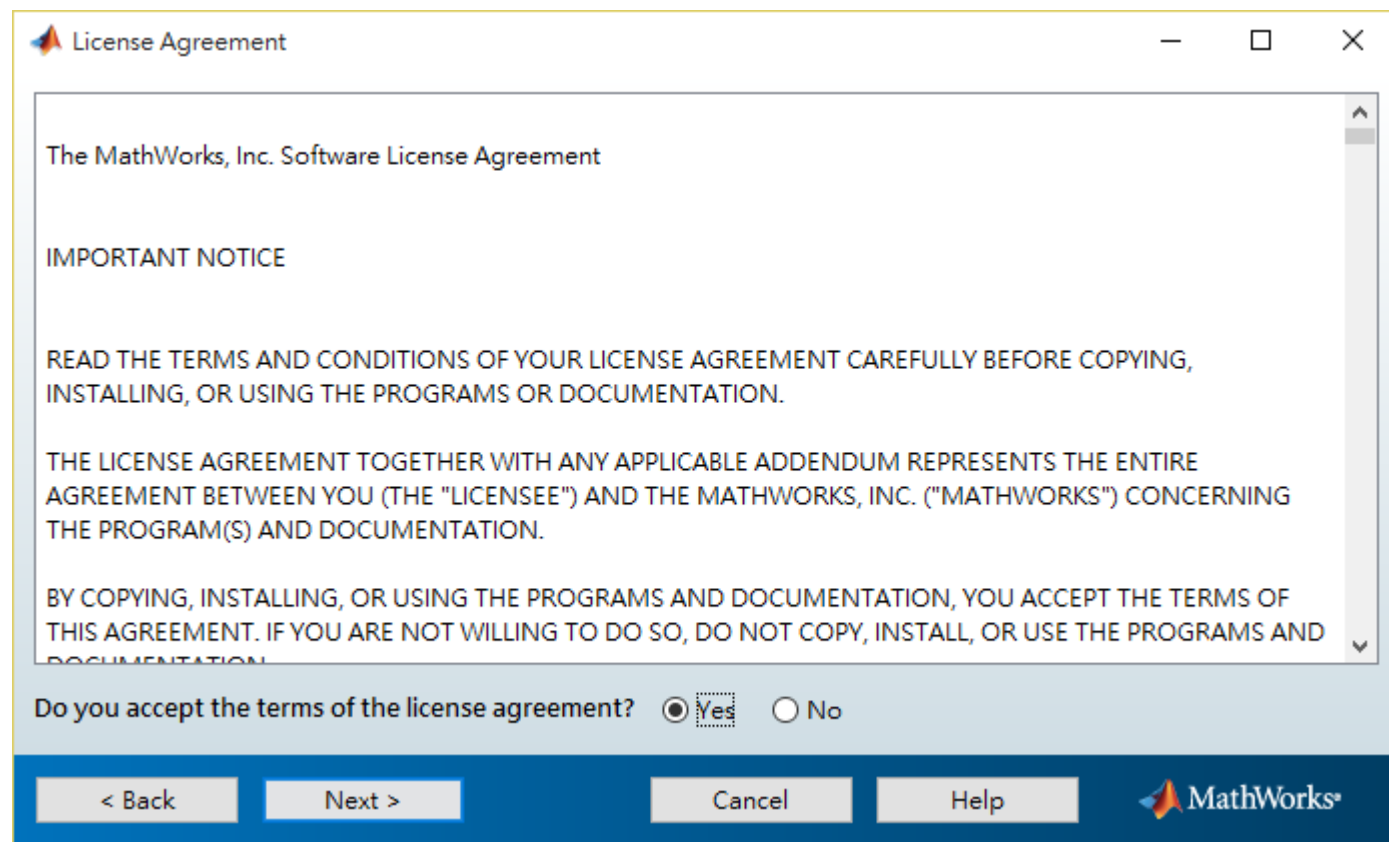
License Agreement

The MathWorks, Inc. Software License Agreement

IMPORTANT NOTICE

READ THE TERMS AND CONDITIONS OF YOUR LICENSE AGREEMENT CAREFULLY BEFORE COPYING, INSTALLING, OR USING THE PROGRAMS OR DOCUMENTATION.

THE LICENSE AGREEMENT TOGETHER WITH ANY APPLICABLE ADDENDUM REPRESENTS THE ENTIRE AGREEMENT BETWEEN YOU (THE "LICENSEE") AND THE MATHWORKS, INC. ("MATHWORKS") CONCERNING THE PROGRAM(S) AND DOCUMENTATION.

BY COPYING, INSTALLING, OR USING THE PROGRAMS AND DOCUMENTATION, YOU ACCEPT THE TERMS OF THIS AGREEMENT. IF YOU ARE NOT WILLING TO DO SO, DO NOT COPY, INSTALL, OR USE THE PROGRAMS AND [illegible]

Do you accept the terms of the license agreement? Yes No

< Back Next > Cancel Help MathWorks